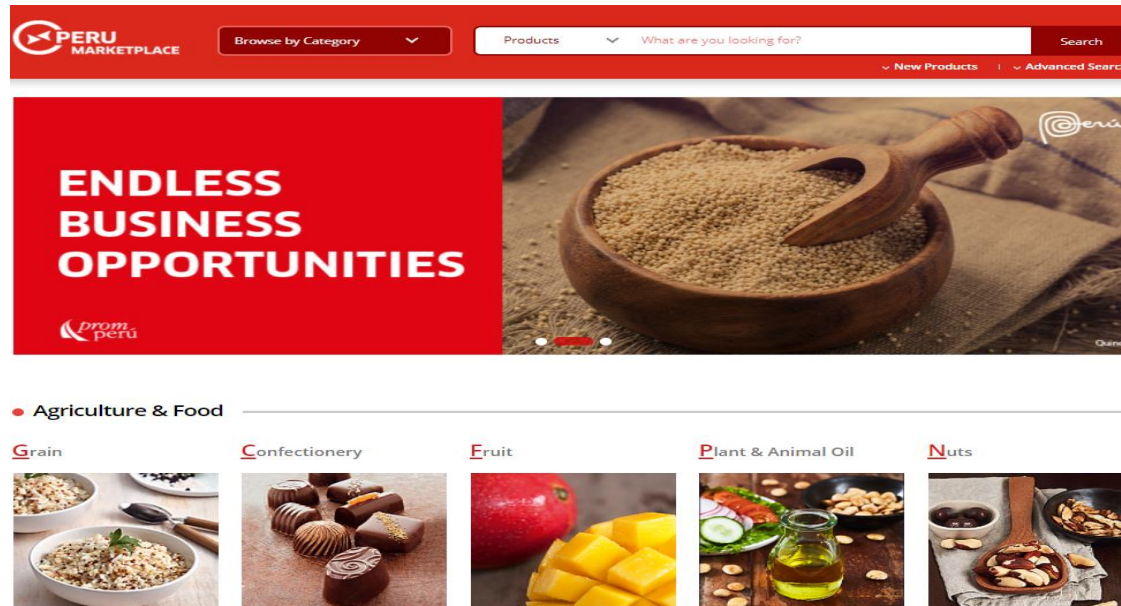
PERU MARKETPLACE

Browse by Category

Products

What are you looking for?

Search

New Products | Advanced Searc

ENDLESS BUSINESS OPPORTUNITIES

prom perú

Perú

Quin

Agriculture & Food

Grain

Confectionery

Fruit

Plant & Animal Oil

Nuts